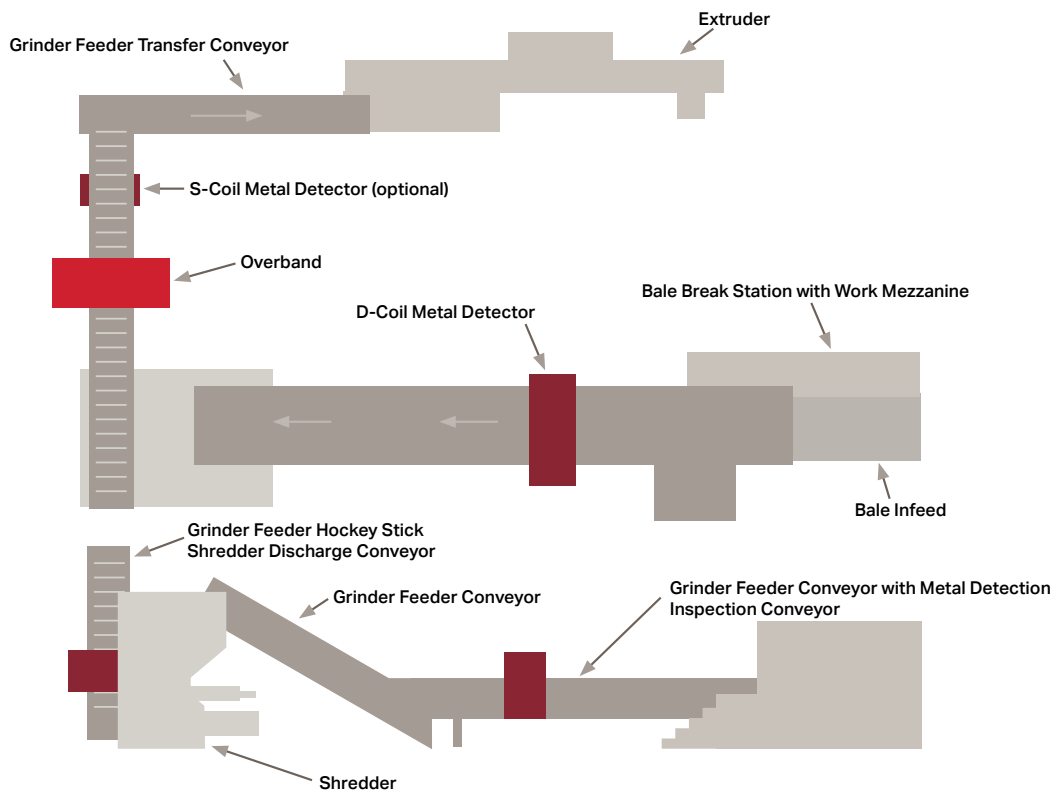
Extruder

Grinder Feeder Transfer Conveyor

S-Coil Metal Detector (optional)

Overband

Bale Break Station with Work Mezzanine

D-Coil Metal Detector

Bale Infeed

Grinder Feeder Hockey Stick Shredder Discharge Conveyor

Grinder Feeder Conveyor

Grinder Feeder Conveyor with Metal Detection Inspection Conveyor

Shredder